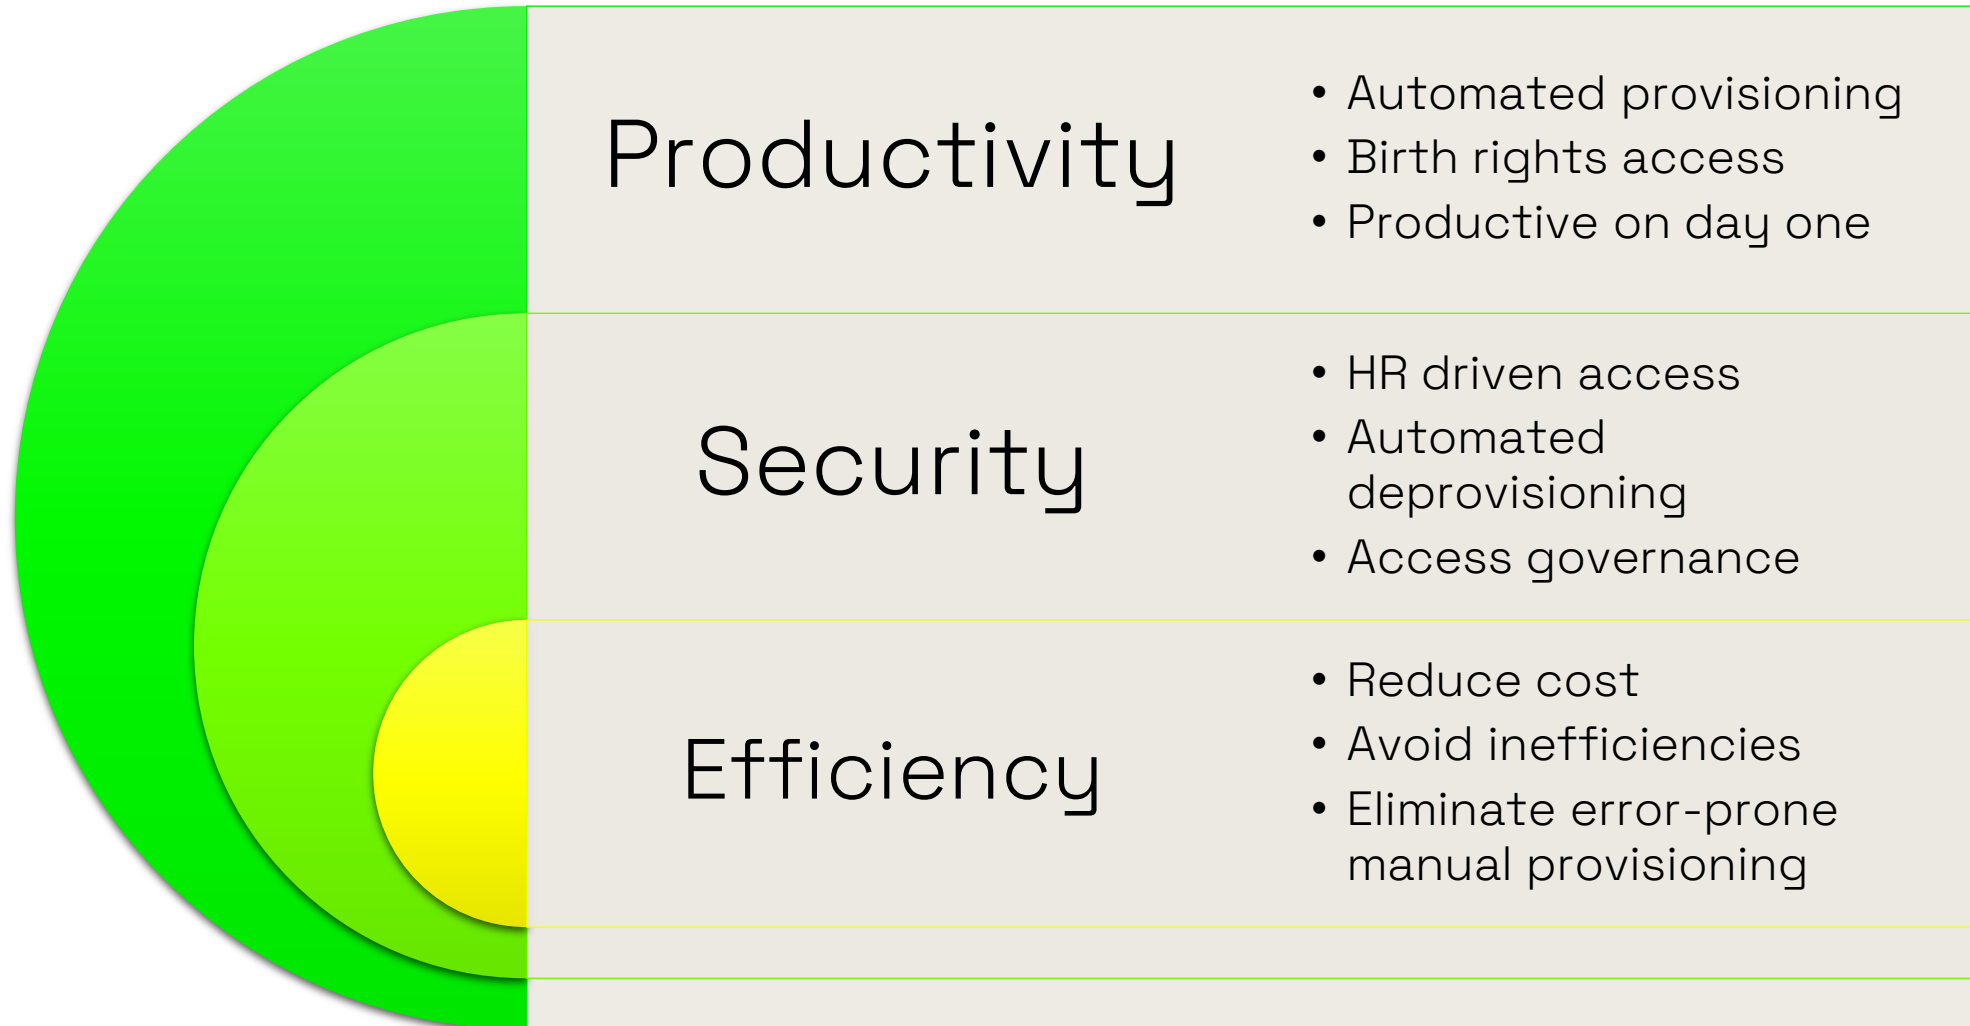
Productivity

- Automated provisioning
- Birth rights access
- Productive on day one

Security

- HR driven access
- Automated deprovisioning
- Access governance

Efficiency

- Reduce cost
- Avoid inefficiencies
- Eliminate error-prone manual provisioning